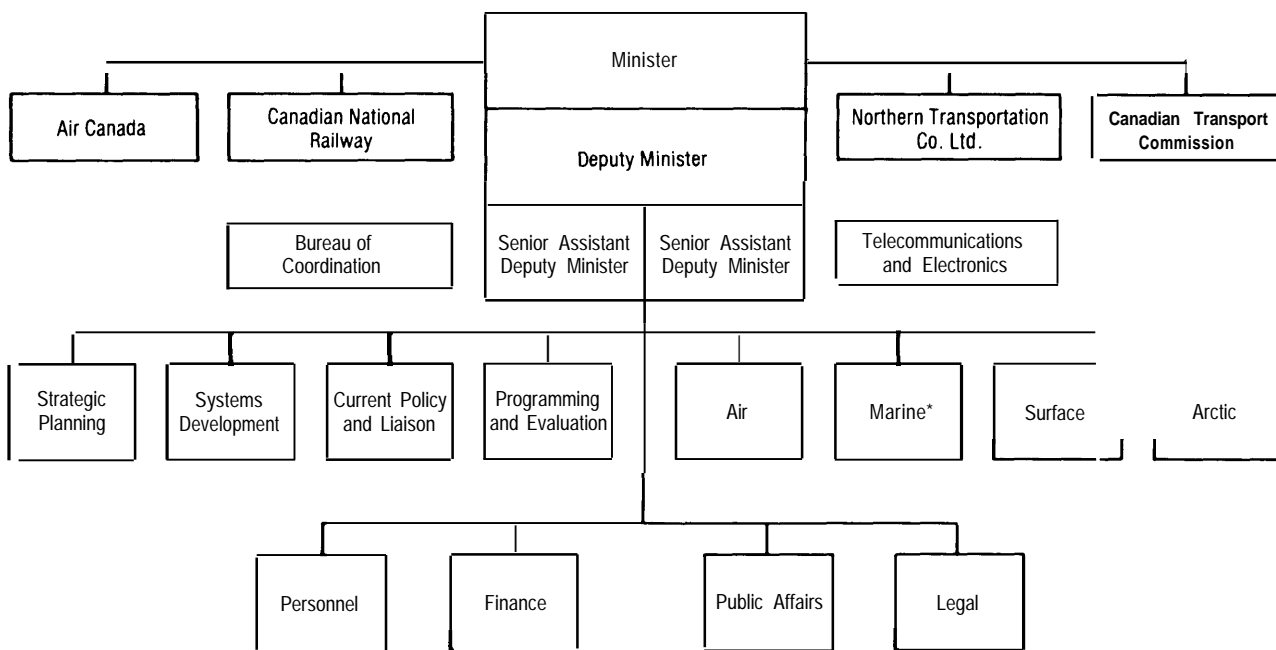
Minister

Air Canada

Canadian National Railway

Deputy Minister

Northern Transportation Co. Ltd.

Canadian Transport Commission

Bureau of Coordination

Senior Assistant Deputy Minister

Senior Assistant Deputy Minister

Telecommunications and Electronics

Strategic Planning

Systems Development

Current Policy and Liaison

Programming and Evaluation

Air

Marine*

Surface

Arctic

Personnel

Finance

Public Affairs

Legal